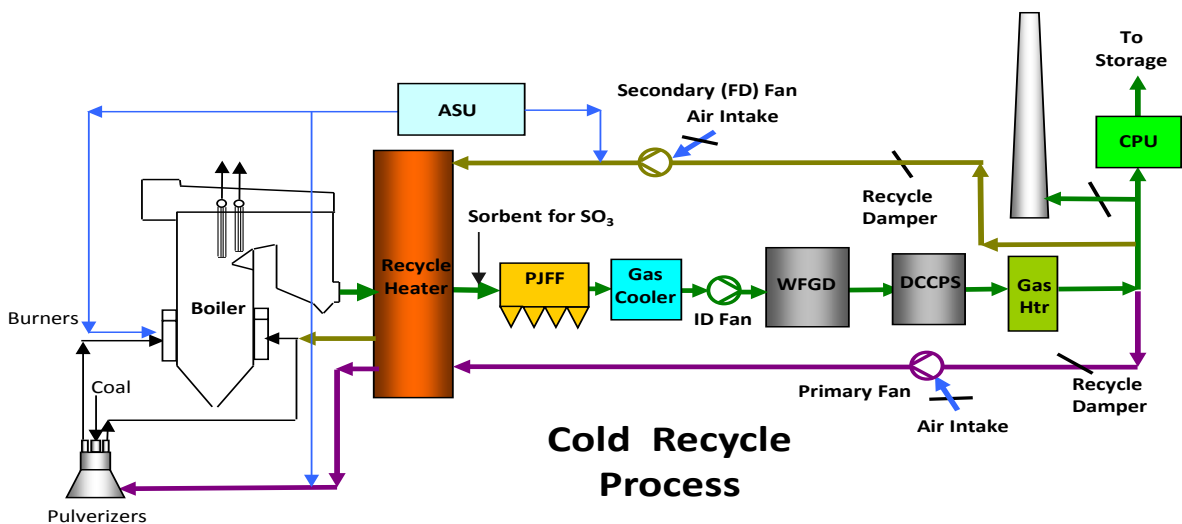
To Storage

Secondary (FD) Fan

ASU

Air Intake

CPU

Recycle Damper

Sorbent for $SO_3$

Boiler

Recycle Heater

PJFF

Gas Cooler

WFGD

DCCPS

Gas Htr

ID Fan

Burners

Coal

Primary Fan

Recycle Damper

Air Intake

Cold Recycle Process

Pulverizers